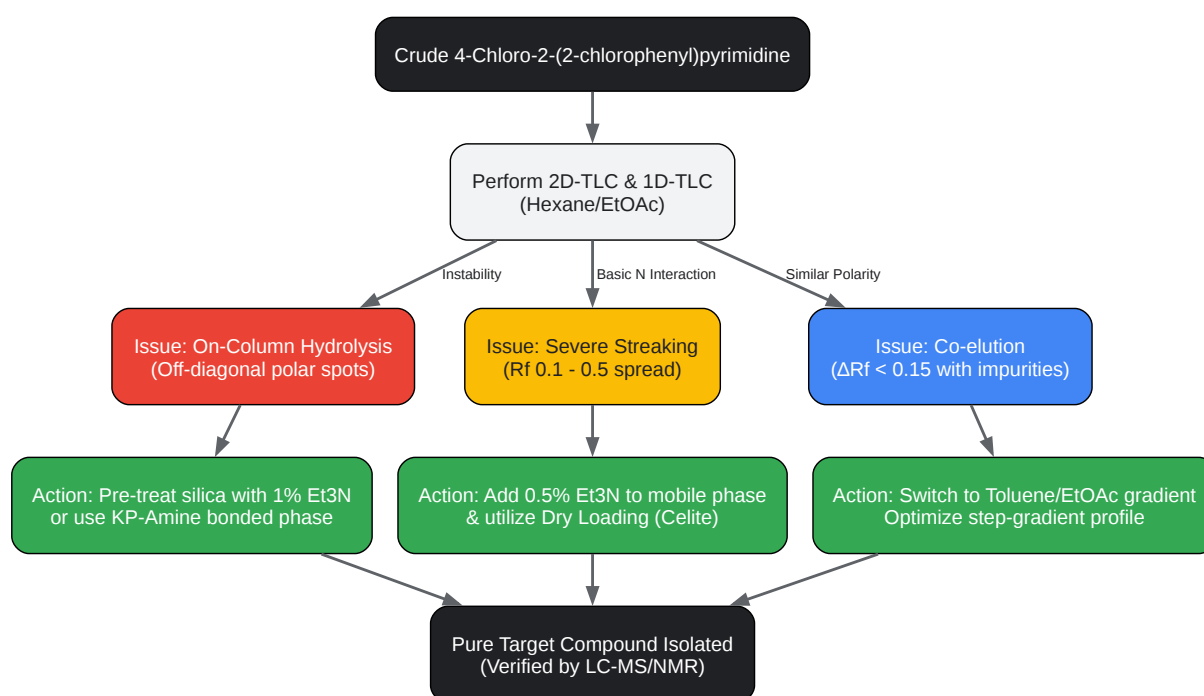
Crude 4-Chloro-2-(2-chlorophenyl)pyrimidine

Perform 2D-TLC & 1D-TLC
(Hexane/EtOAc)

Instability

Basic N Interaction

Similar Polarity

Issue: On-Column Hydrolysis
(Off-diagonal polar spots)

Issue: Severe Streaking
(Rf 0.1 - 0.5 spread)

Issue: Co-elution
(ΔRf < 0.15 with impurities)

Action: Pre-treat silica with 1% Et3N
or use KP-Amine bonded phase

Action: Add 0.5% Et3N to mobile phase
& utilize Dry Loading (Celite)

Action: Switch to Toluene/EtOAc gradient
Optimize step-gradient profile

Pure Target Compound Isolated
(Verified by LC-MS/NMR)